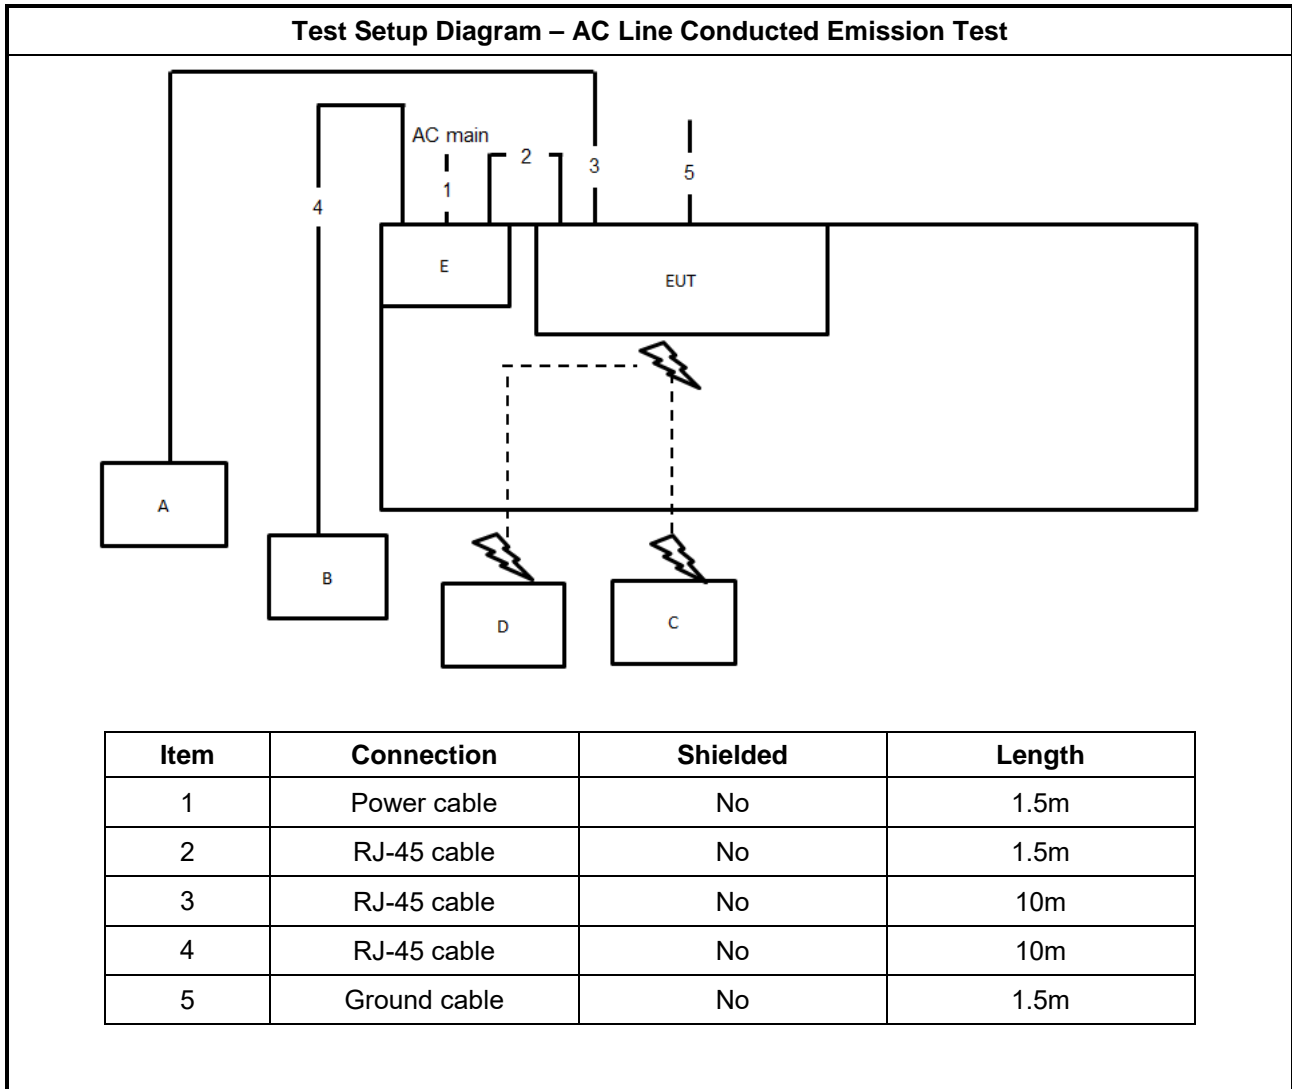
Test Setup Diagram – AC Line Conducted Emission Test

AC main
1
2
3
5
4
E
EUT
A
B
D
C

| Item | Connection | Shielded | Length |
|---|---|---|---|
| 1 | Power cable | No | 1.5m |
| 2 | RJ-45 cable | No | 1.5m |
| 3 | RJ-45 cable | No | 10m |
| 4 | RJ-45 cable | No | 10m |
| 5 | Ground cable | No | 1.5m |